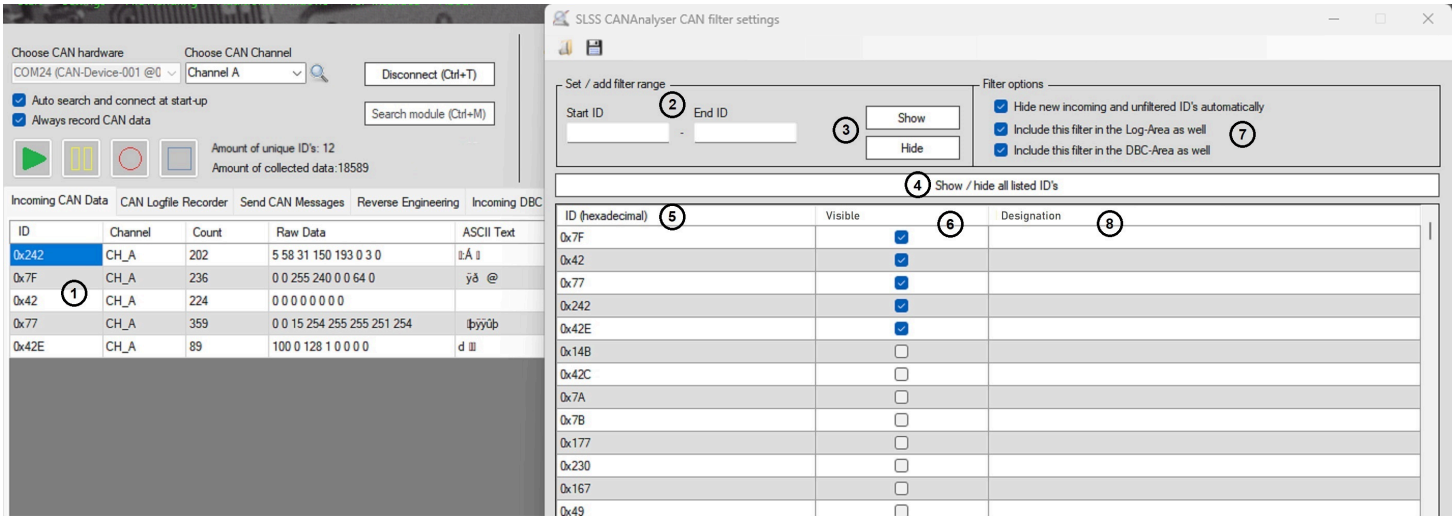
Choose CAN hardware
COM24 (CAN-Device-001 @0
Choose CAN Channel
Channel A
Disconnect (Ctrl+T)
Auto search and connect at start-up
Always record CAN data
Search module (Ctrl+M)
Amount of unique ID's: 12
Amount of collected data:18589

Incoming CAN Data | CAN Logfile Recorder | Send CAN Messages | Reverse Engineering | Incoming DBC

| ID | Channel | Count | Raw Data | ASCII Text |
|---|---|---|---|---|
| 0x242 | CH_A | 202 | 5 58 31 150 193 0 3 0 | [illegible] |
| 0x7F | CH_A | 236 | 0 0 255 240 0 0 64 0 | ÿð @ |
| 0x42 | CH_A | 224 | 0 0 0 0 0 0 0 0 | |
| 0x77 | CH_A | 359 | 0 0 15 254 255 255 251 254 | þÿÿûþ |
| 0x42E | CH_A | 89 | 100 0 128 1 0 0 0 0 | d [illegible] |

1

SLSS CANAnalyser CAN filter settings

Set / add filter range
Start ID
2
End ID
-
3
Show
Hide

Filter options
Hide new incoming and unfiltered ID's automatically
Include this filter in the Log-Area as well
Include this filter in the DBC-Area as well
7

4 Show / hide all listed ID's

| ID (hexadecimal) 5 | Visible 6 | Designation 8 |
|---|---|---|
| 0x7F | ☑ | |
| 0x42 | ☑ | |
| 0x77 | ☑ | |
| 0x242 | ☑ | |
| 0x42E | ☑ | |
| 0x14B | ☐ | |
| 0x42C | ☐ | |
| 0x7A | ☐ | |
| 0x7B | ☐ | |
| 0x177 | ☐ | |
| 0x230 | ☐ | |
| 0x167 | ☐ | |
| 0x49 | ☐ | |